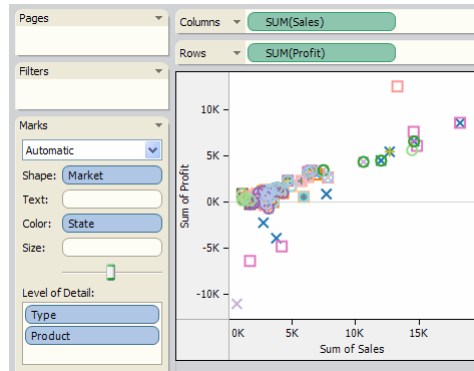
Pages

Filters

Marks

Automatic

Shape: Market

Text:

Color: State

Size:

Level of Detail:

Type

Product

Columns SUM(Sales)

Rows SUM(Profit)

10K

5K

0K

-5K

-10K

Sum of Profit

0K 5K 10K 15K

Sum of Sales